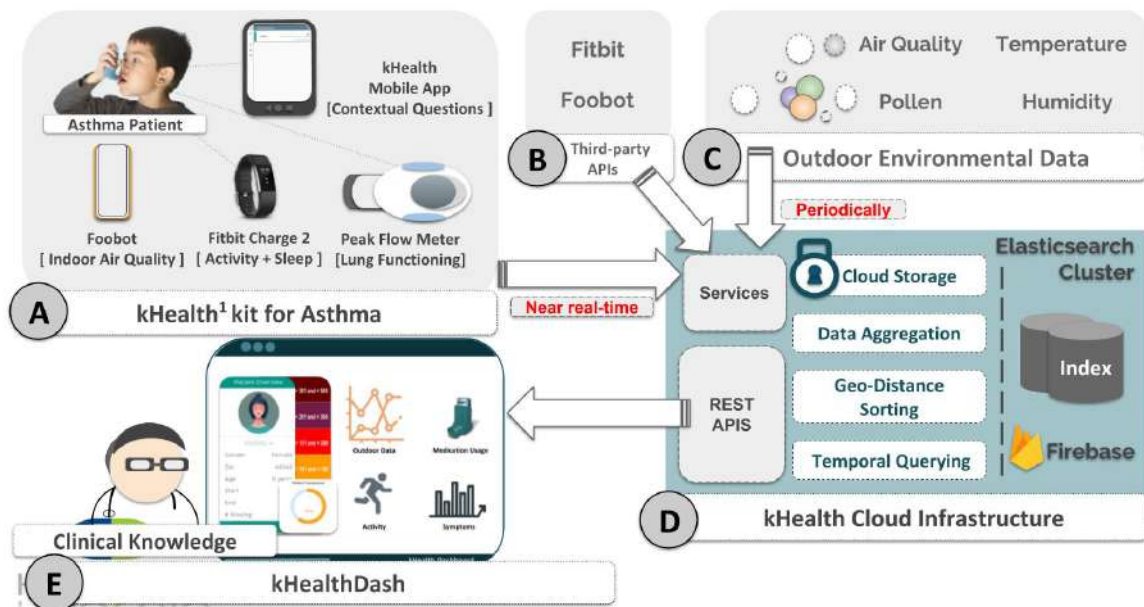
Asthma Patient

kHealth Mobile App [Contextual Questions ]

Foobot [ Indoor Air Quality ]

Fitbit Charge 2 [ Activity + Sleep ]

Peak Flow Meter [Lung Functioning]

A

kHealth$^1$ kit for Asthma

Fitbit

Foobot

B

Third-party APIs

Air Quality

Temperature

Pollen

Humidity

C

Outdoor Environmental Data

Periodically

Near real-time

Services

Cloud Storage

Data Aggregation

Geo-Distance Sorting

Temporal Querying

REST APIS

Elasticsearch Cluster

Index

Firebase

D

kHealth Cloud Infrastructure

Patient Overview

Outdoor Data

Medication Usage

Activity

Symptoms

Clinical Knowledge

E

kHealthDash